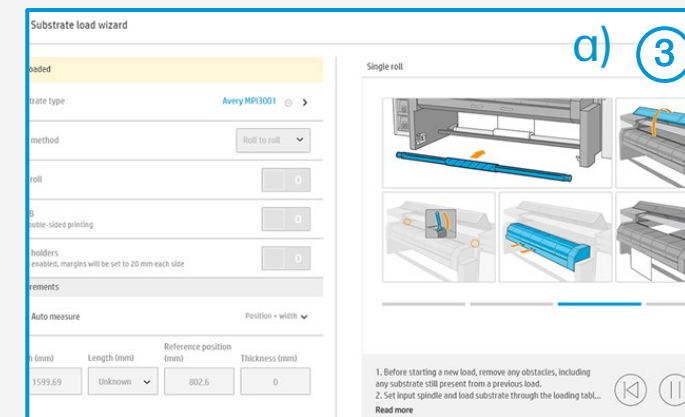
Substrate load wizard

oaded

trate type

Avery MPI3001

method

Roll to roll

roll

0

B
ouble-sided printing

0

holders
enabled, margins will be set to 20 mm each side

0

rements

Auto measure

Position + width

| h (mm) | Length (mm) | Reference position (mm) | Thickness (mm) |
|---|---|---|---|
| 1599.69 | Unknown | 802.6 | 0 |

Single roll

a) 3

1. Before starting a new load, remove any obstacles, including any substrate still present from a previous load.
2. Set input spindle and load substrate through the loading tabl...
Read more